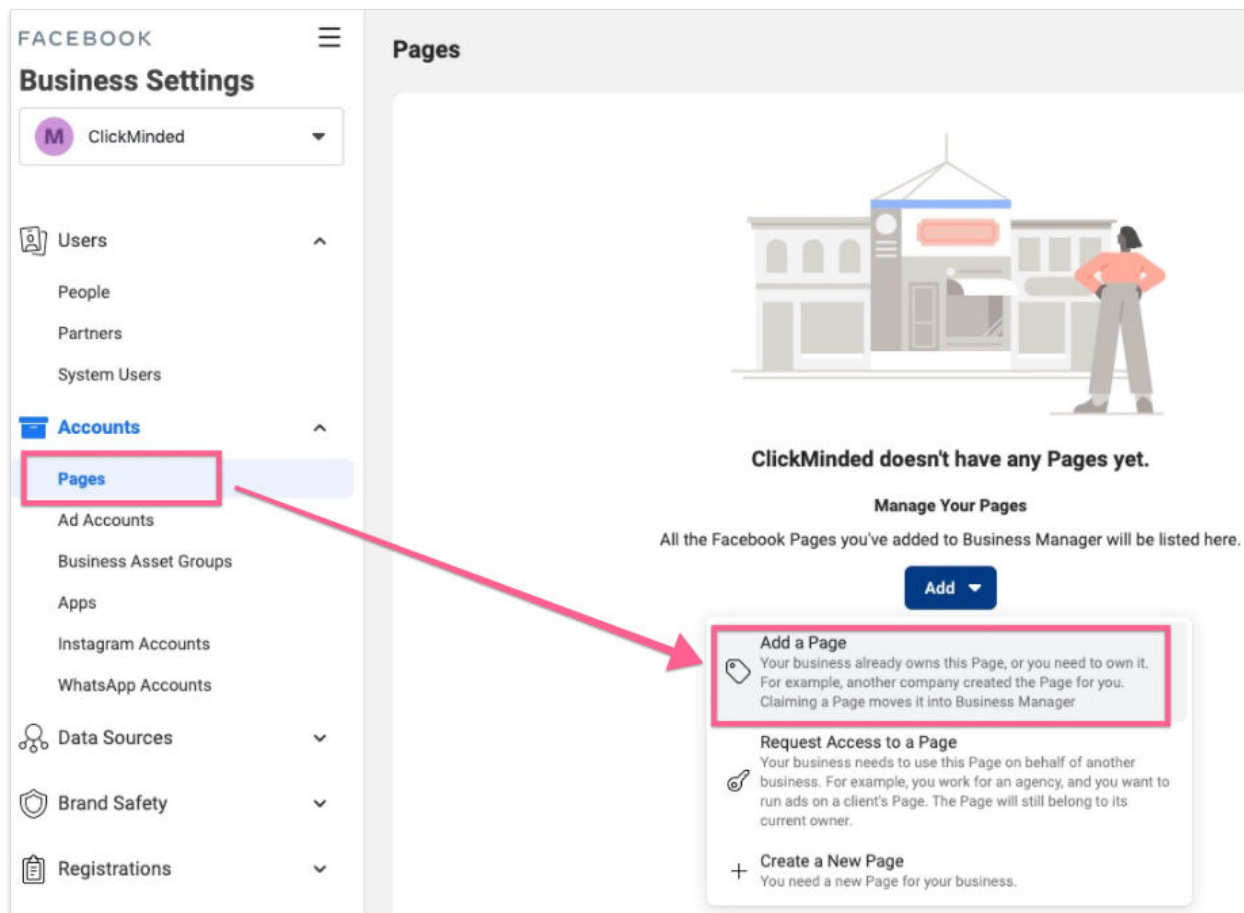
FACEBOOK
Business Settings

M ClickMinded

Users
People
Partners
System Users

Accounts
Pages
Ad Accounts
Business Asset Groups
Apps
Instagram Accounts
WhatsApp Accounts

Data Sources

Brand Safety

Registrations

Pages

ClickMinded doesn't have any Pages yet.

Manage Your Pages

All the Facebook Pages you've added to Business Manager will be listed here.

Add

Add a Page
Your business already owns this Page, or you need to own it. For example, another company created the Page for you. Claiming a Page moves it into Business Manager

Request Access to a Page
Your business needs to use this Page on behalf of another business. For example, you work for an agency, and you want to run ads on a client's Page. The Page will still belong to its current owner.

Create a New Page
You need a new Page for your business.